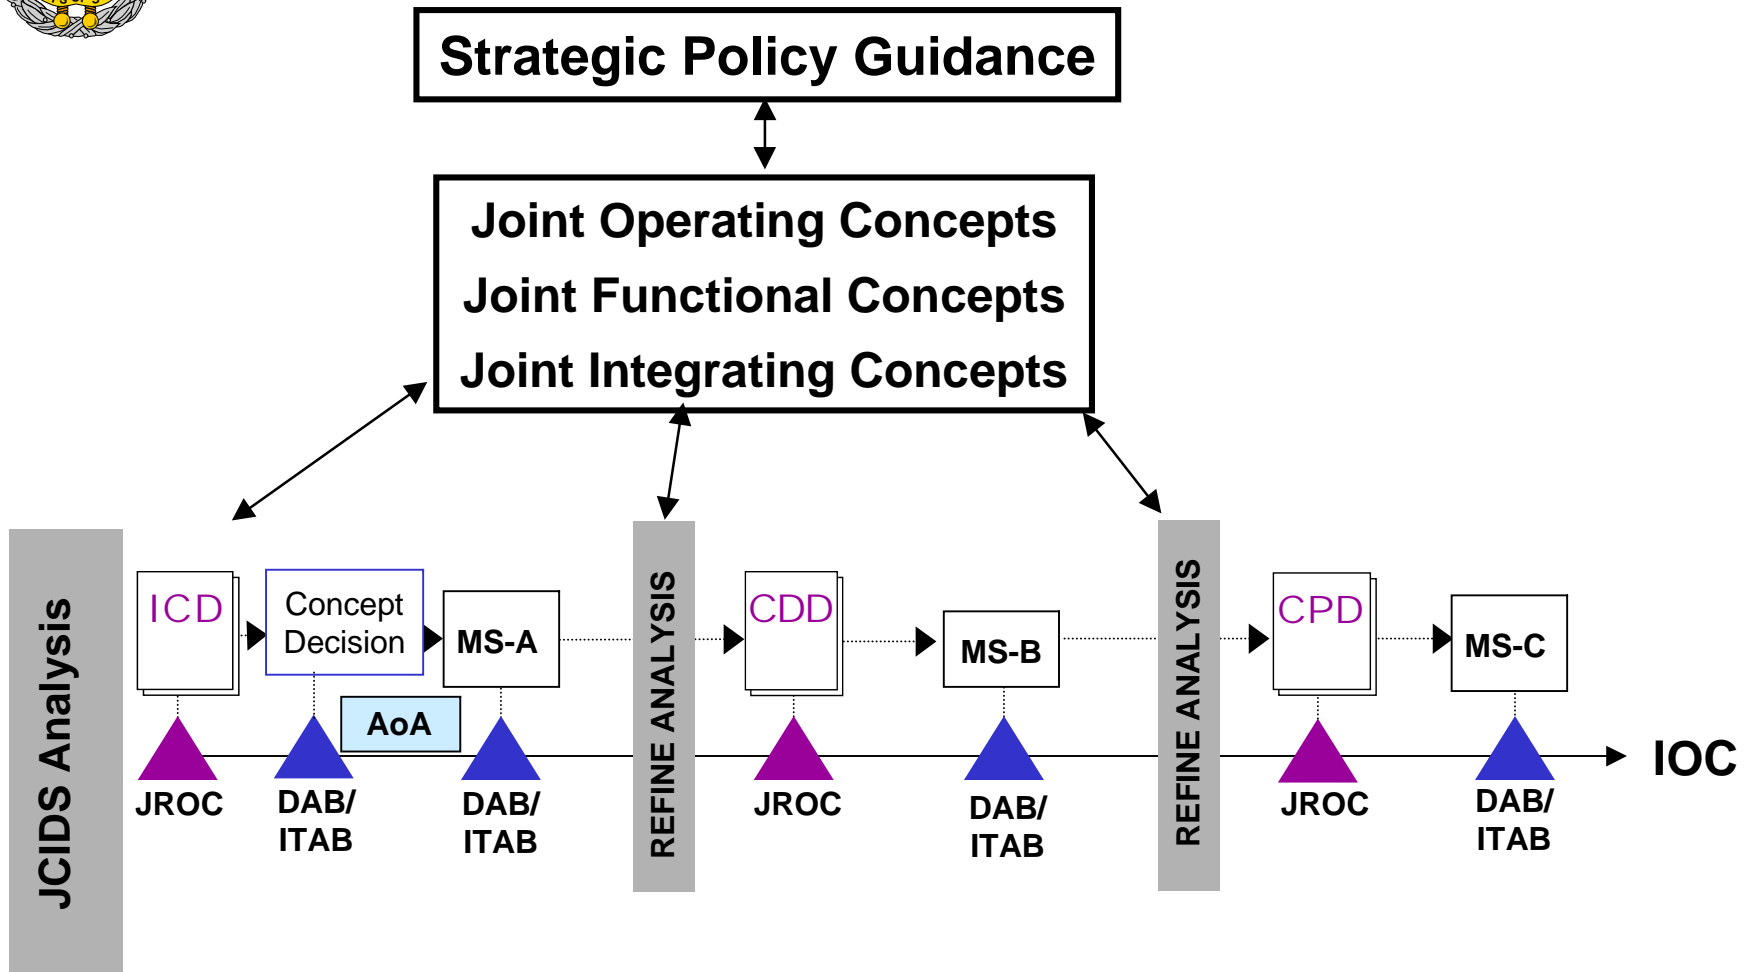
Strategic Policy Guidance

Joint Operating Concepts
Joint Functional Concepts
Joint Integrating Concepts

JCIDS Analysis

ICD

Concept Decision

MS-A

AoA

JROC

DAB/ ITAB

DAB/ ITAB

REFINE ANALYSIS

CDD

MS-B

JROC

DAB/ ITAB

REFINE ANALYSIS

CPD

MS-C

JROC

DAB/ ITAB

IOC